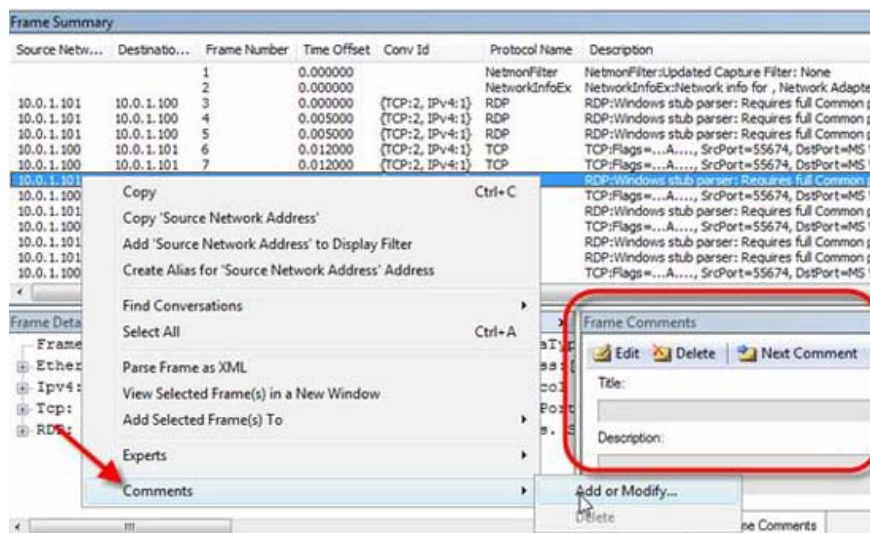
Frame Summary

| Source Netw... | Destinatio... | Frame Number | Time Offset | Conv Id | Protocol Name | Description |
|---|---|---|---|---|---|---|
| | | 1 | 0.000000 | | NetmonFilter | NetmonFilter:Updated Capture Filter: None |
| | | 2 | 0.000000 | | NetworkInfoEx | NetworkInfoEx:Network info for , Network Adapte |
| 10.0.1.101 | 10.0.1.100 | 3 | 0.000000 | {TCP:2, IPv4:1} | RDP | RDP:Windows stub parser: Requires full Common |
| 10.0.1.101 | 10.0.1.100 | 4 | 0.005000 | {TCP:2, IPv4:1} | RDP | RDP:Windows stub parser: Requires full Common |
| 10.0.1.101 | 10.0.1.100 | 5 | 0.005000 | {TCP:2, IPv4:1} | RDP | RDP:Windows stub parser: Requires full Common |
| 10.0.1.100 | 10.0.1.101 | 6 | 0.012000 | {TCP:2, IPv4:1} | TCP | TCP:Flags=...A...., SrcPort=55674, DstPort=MS |
| 10.0.1.100 | 10.0.1.101 | 7 | 0.012000 | {TCP:2, IPv4:1} | TCP | TCP:Flags=...A...., SrcPort=55674, DstPort=MS |
| 10.0.1.101 | | | | | | RDP:Windows stub parser: Requires full Common |
| 10.0.1.100 | | | | | | TCP:Flags=...A...., SrcPort=55674, DstPort=MS |
| 10.0.1.101 | | | | | | RDP:Windows stub parser: Requires full Common |
| 10.0.1.100 | | | | | | TCP:Flags=...A...., SrcPort=55674, DstPort=MS |
| 10.0.1.101 | | | | | | RDP:Windows stub parser: Requires full Common |
| 10.0.1.101 | | | | | | RDP:Windows stub parser: Requires full Common |
| 10.0.1.100 | | | | | | TCP:Flags=...A...., SrcPort=55674, DstPort=MS |

Copy Ctrl+C
Copy 'Source Network Address'
Add 'Source Network Address' to Display Filter
Create Alias for 'Source Network Address' Address
Find Conversations
Select All Ctrl+A
Parse Frame as XML
View Selected Frame(s) in a New Window
Add Selected Frame(s) To
Experts
Comments

Add or Modify...
Delete

Frame Deta
Frame
Ether
Ipv4:
Tcp:
RDP:

aTyp
ss:[
col
Port
s. S

Frame Comments
Edit Delete Next Comment
Title:
Description:

ne Comments